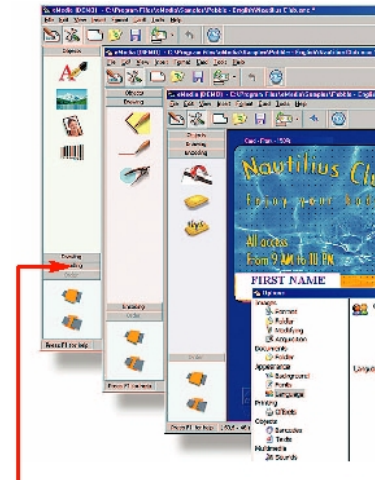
eMedia (DEMO) - C:\Program Files\eMedia\Samples\Public - English\Nautilus Club.emc *
File Edit View Insert Format Card Tools Help
Objects
Drawing
Encoding
Press F1 for help
eMedia (DEMO) - C:\Program Files\eMedia\Samples\Public - English\Nautilus Club.emc
File Edit View Insert Format Card Tools Help
Objects
Drawing
Encoding
Press F1 for help
eMedia (DEMO) - C:\Program Files\eMedia\Samples\Public - English\Nautilus Club.emc
File Edit View Insert Format Card Tools Help
Objects
Drawing
Encoding
Card - Front - 1/24
Nautilus Cl
Enjoy your hol
All access
From 9 AM to 11 PM
FIRST NAME
Options
Images
Format
Folder
Modifying
Acquisition
Documents
Folder
Appearance
Background
Fonts
Language
Printing
Offsets
Colors
Barcodes
Texts
Multimedia
Sounds
Langua
Press F1 for help